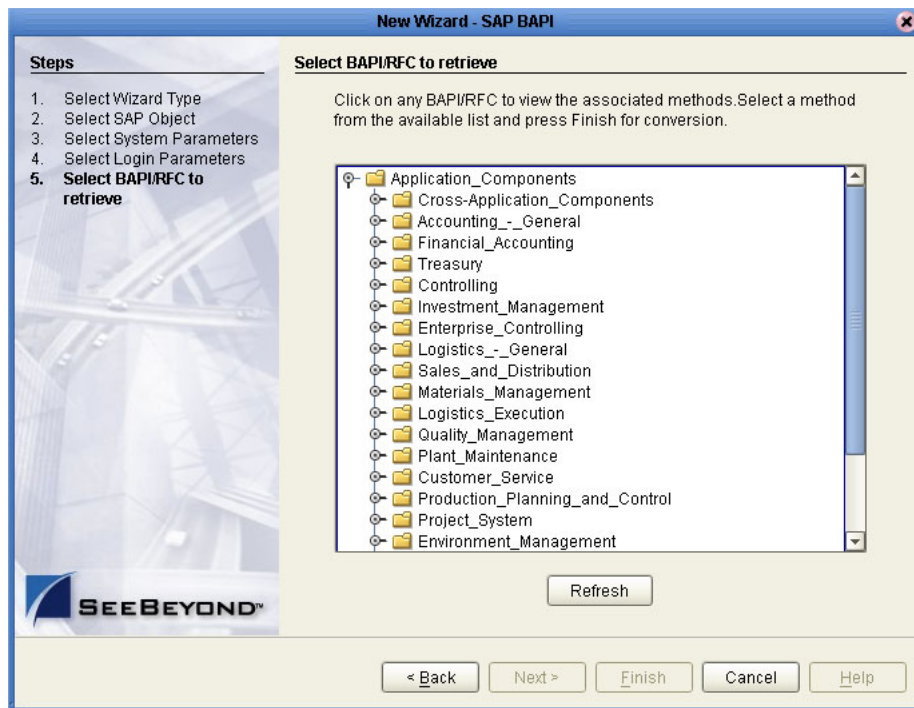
New Wizard - SAP BAPI

Steps

1. Select Wizard Type
2. Select SAP Object
3. Select System Parameters
4. Select Login Parameters
5. Select BAPI/RFC to retrieve

Select BAPI/RFC to retrieve

Click on any BAPI/RFC to view the associated methods.Select a method from the available list and press Finish for conversion.

Application_Components
Cross-Application_Components
Accounting_-_General
Financial_Accounting
Treasury
Controlling
Investment_Management
Enterprise_Controlling
Logistics_-_General
Sales_and_Distribution
Materials_Management
Logistics_Execution
Quality_Management
Plant_Maintenance
Customer_Service
Production_Planning_and_Control
Project_System
Environment_Management

Refresh

SEEBEYOND™

< Back Next > Finish Cancel Help